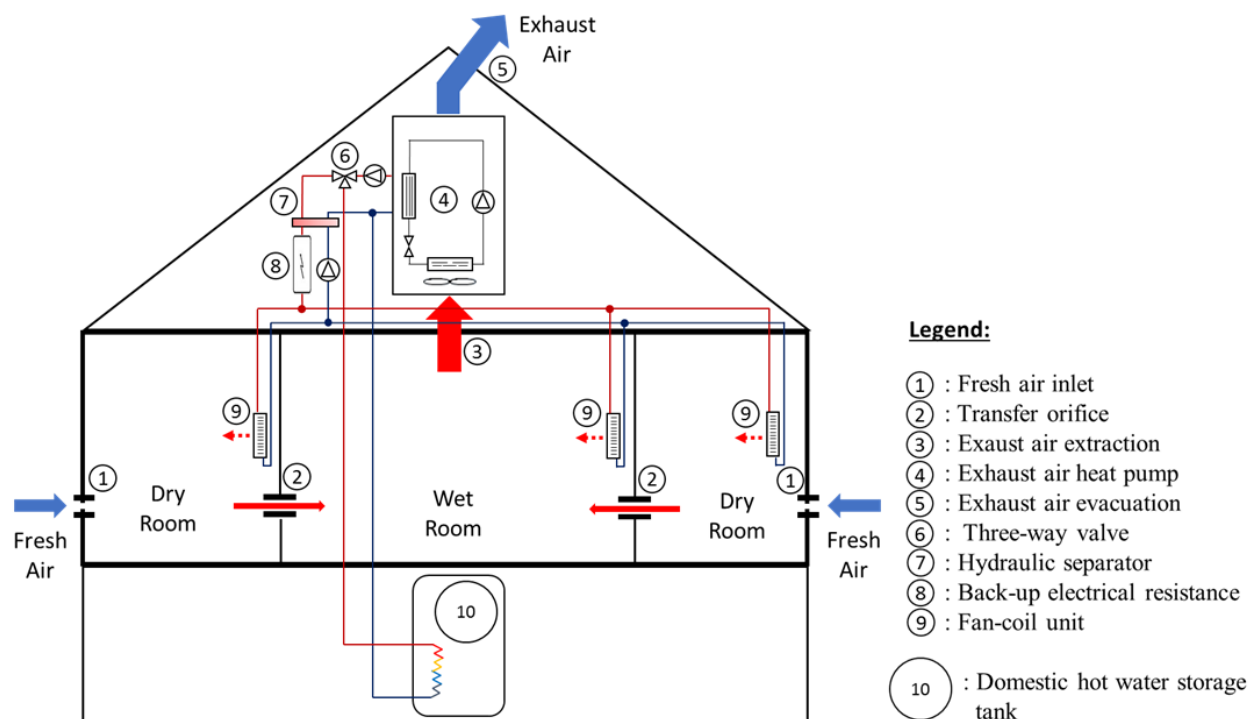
Exhaust Air
5
6
7
4
8
3
9
9
9
1
2
2
1
Fresh Air
Dry Room
Wet Room
Dry Room
Fresh Air
10

Legend:
1 : Fresh air inlet
2 : Transfer orifice
3 : Exaust air extraction
4 : Exhaust air heat pump
5 : Exhaust air evacuation
6 : Three-way valve
7 : Hydraulic separator
8 : Back-up electrical resistance
9 : Fan-coil unit
10 : Domestic hot water storage tank